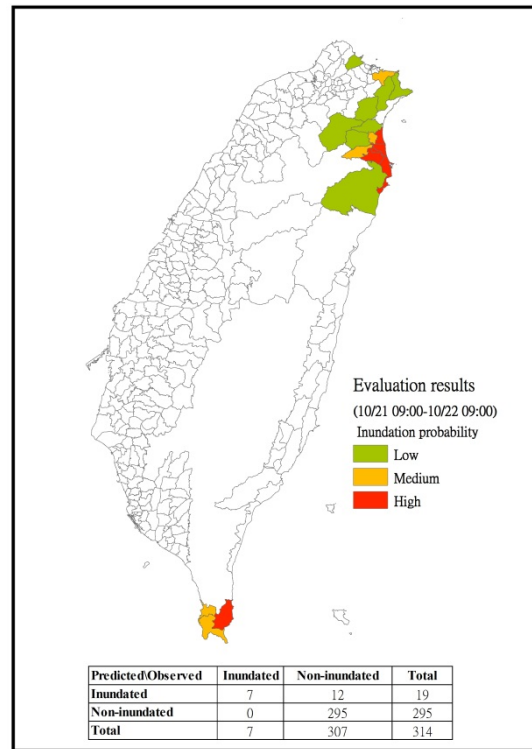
Evaluation results

(10/21 09:00-10/22 09:00)

Inundation probability

Low

Medium

High

| Predicted\Observed | Inundated | Non-inundated | Total |
|---|---|---|---|
| Inundated | 7 | 12 | 19 |
| Non-inundated | 0 | 295 | 295 |
| Total | 7 | 307 | 314 |